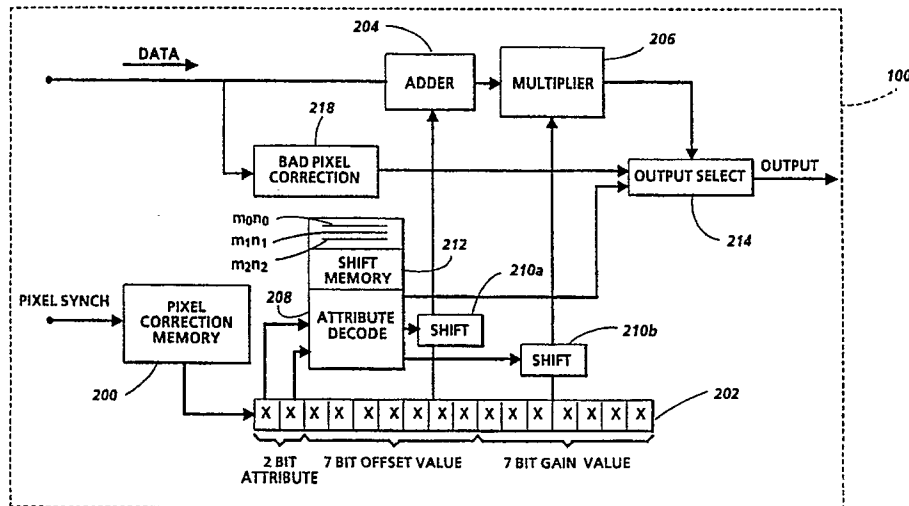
DATA
204
ADDER
MULTIPLIER
206
100
218
BAD PIXEL CORRECTION
OUTPUT SELECT
OUTPUT
$m_0n_0$
$m_1n_1$
$m_2n_2$
212
214
SHIFT MEMORY
210a
PIXEL SYNCH
PIXEL CORRECTION MEMORY
208
ATTRIBUTE DECODE
SHIFT
210b
SHIFT
200
202
X X X X X X X X X X X X X X X X
2 BIT ATTRIBUTE
7 BIT OFFSET VALUE
7 BIT GAIN VALUE